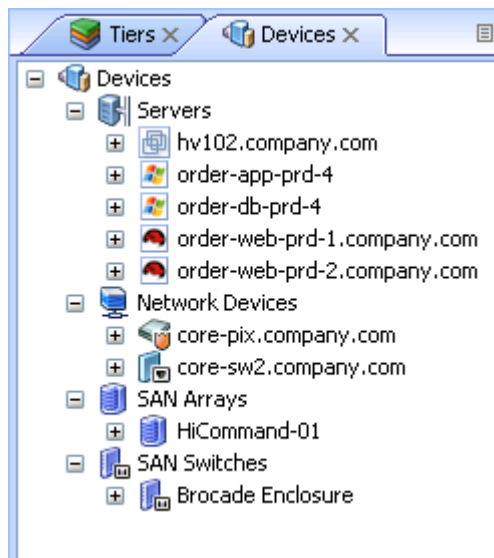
Tiers ✕ Devices ✕

Devices
Servers
hv102.company.com
order-app-prd-4
order-db-prd-4
order-web-prd-1.company.com
order-web-prd-2.company.com
Network Devices
core-pix.company.com
core-sw2.company.com
SAN Arrays
HiCommand-01
SAN Switches
Brocade Enclosure